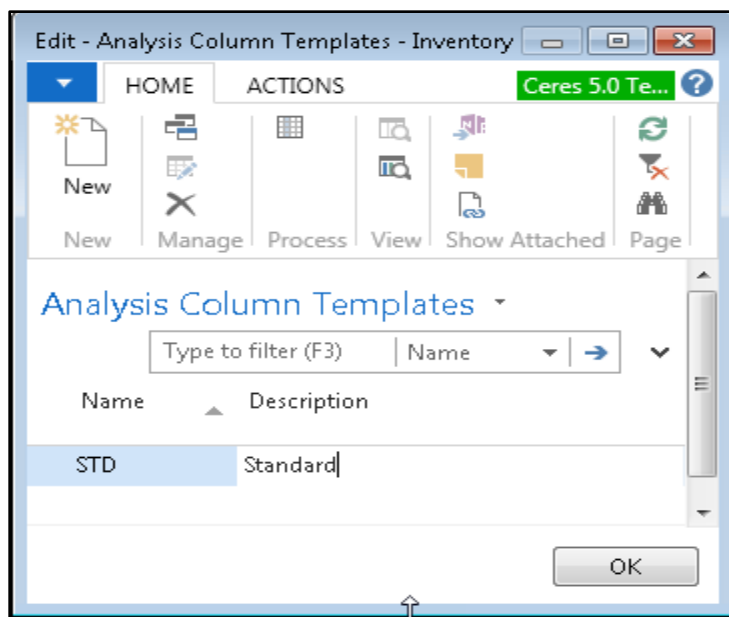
Edit - Analysis Column Templates - Inventory

HOME ACTIONS Ceres 5.0 Te...

New

New Manage Process View Show Attached Page

Analysis Column Templates

Type to filter (F3) Name

| Name | Description |
|---|---|
| STD | Standard |

OK